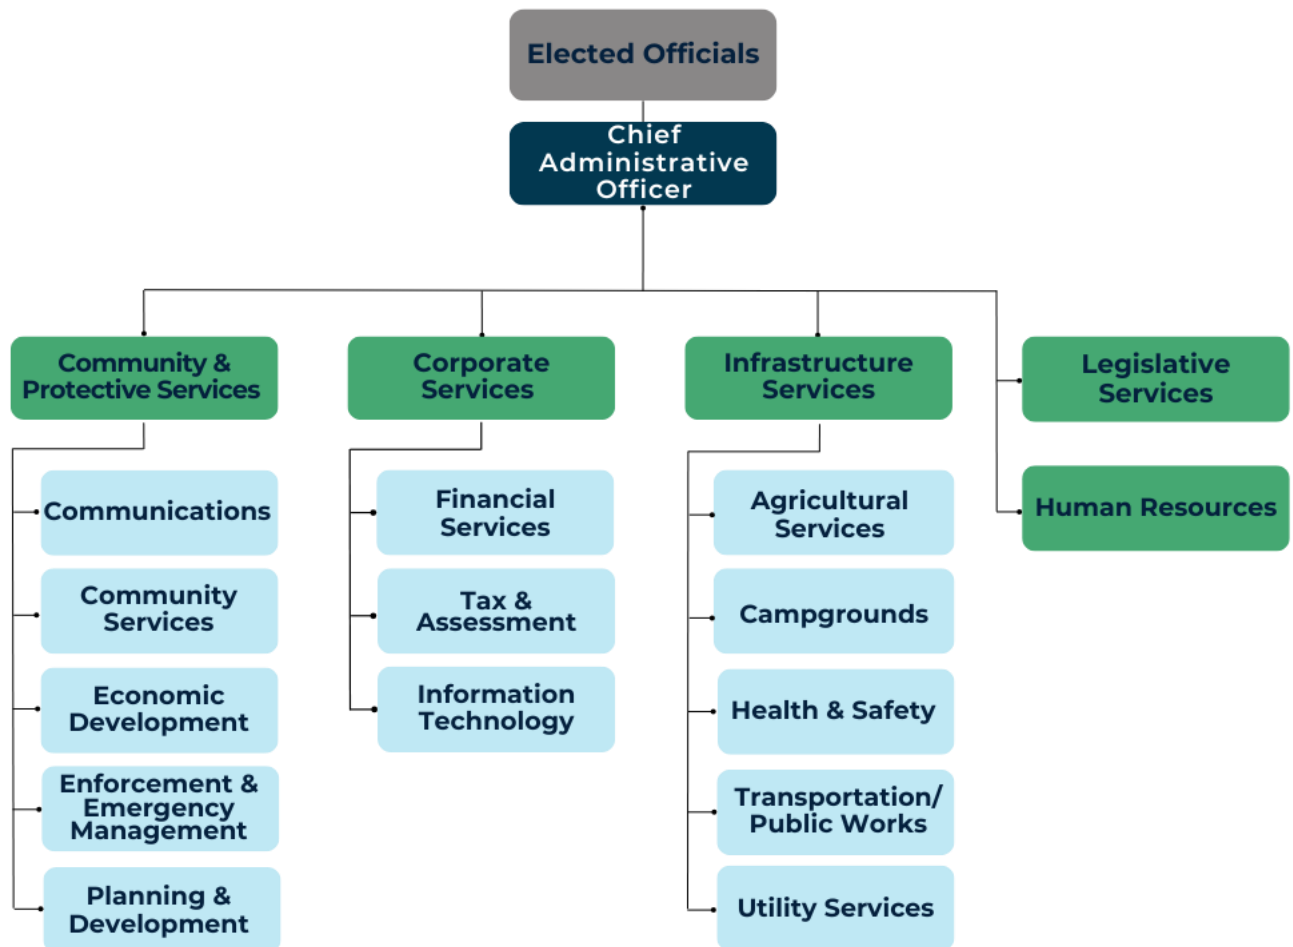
Elected Officials

Chief Administrative Officer

Community & Protective Services

Communications

Community Services

Economic Development

Enforcement & Emergency Management

Planning & Development

Corporate Services

Financial Services

Tax & Assessment

Information Technology

Infrastructure Services

Agricultural Services

Campgrounds

Health & Safety

Transportation/ Public Works

Utility Services

Legislative Services

Human Resources